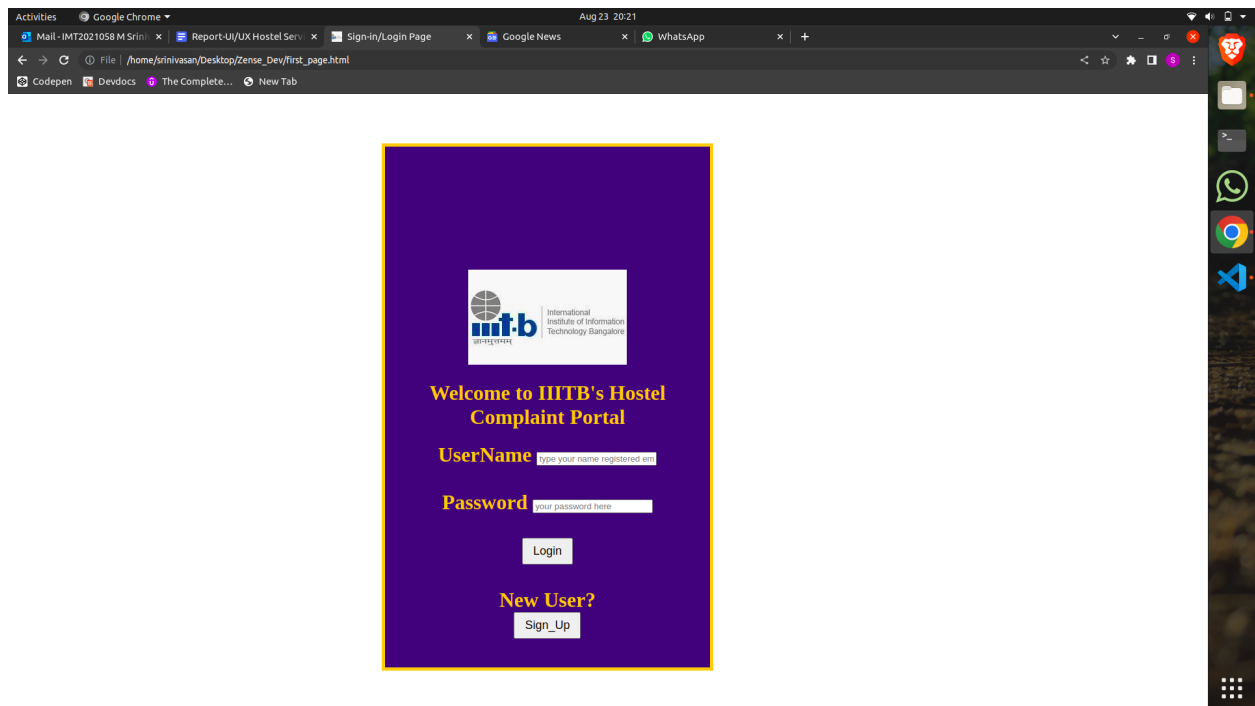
Activities Google Chrome ▾ Aug 23 20:21

Mail - IMT2021058 M Srini × Report-UI/UX Hostel Serv × Sign-in/Login Page × Google News × WhatsApp × +

File | /home/srinivasan/Desktop/Zense_Dev/first_page.html

Codepen Devdocs The Complete... New Tab

iiit·b International Institute of Information Technology Bangalore ज्ञानमुत्तमम्

Welcome to IIITB's Hostel Complaint Portal

UserName type your name registered em

Password your password here

Login

New User?

Sign_Up